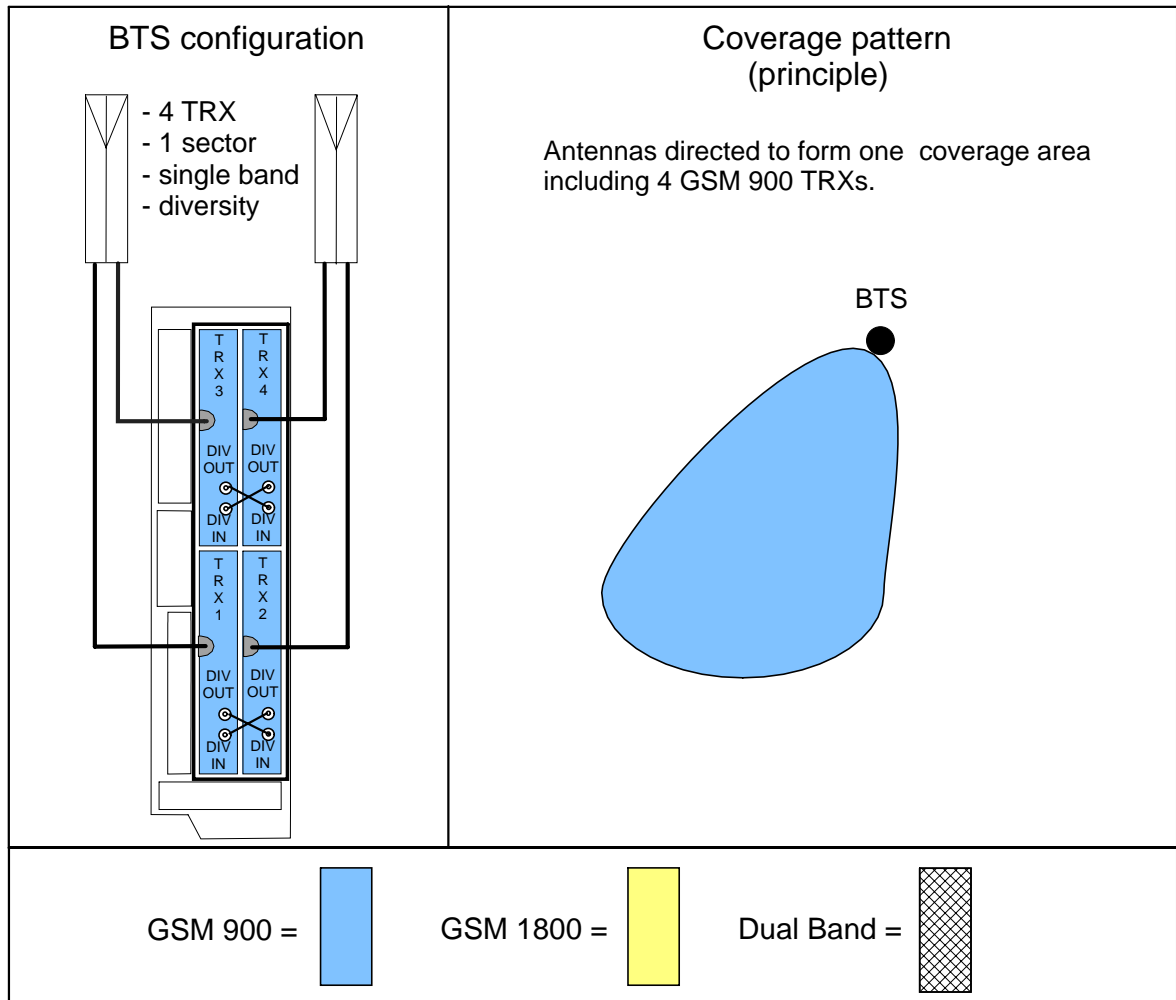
BTS configuration

- 4 TRX
- 1 sector
- single band
- diversity

T R X 3

T R X 4

DIV OUT

DIV OUT

DIV IN

DIV IN

T R X 1

T R X 2

DIV OUT

DIV OUT

DIV IN

DIV IN

Coverage pattern (principle)

Antennas directed to form one coverage area including 4 GSM 900 TRXs.

BTS

GSM 900 =

GSM 1800 =

Dual Band =